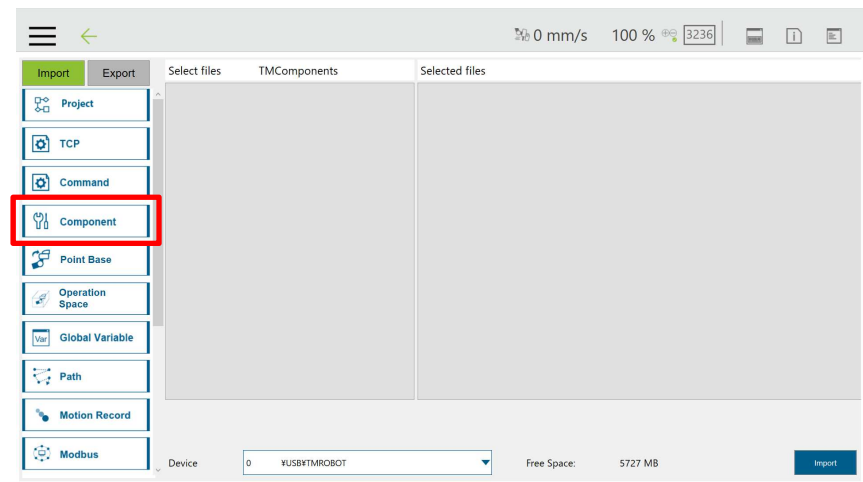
0 mm/s 100 % 3236

Import Export

Project
TCP
Command
Component
Point Base
Operation Space
Var Global Variable
Path
Motion Record
Modbus

Select files TMComponents

Selected files

Device 0 ¥USB¥TMROBOT

Free Space: 5727 MB

Import